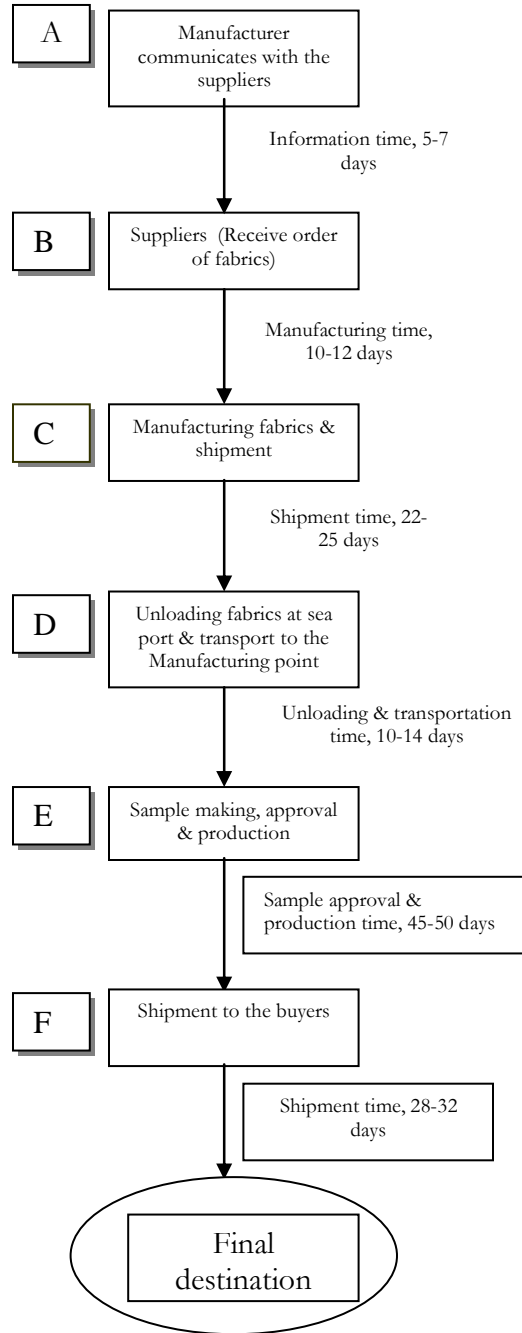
A

Manufacturer communicates with the suppliers

Information time, 5-7 days

B

Suppliers (Receive order of fabrics)

Manufacturing time, 10-12 days

C

Manufacturing fabrics & shipment

Shipment time, 22-25 days

D

Unloading fabrics at sea port & transport to the Manufacturing point

Unloading & transportation time, 10-14 days

E

Sample making, approval & production

Sample approval & production time, 45-50 days

F

Shipment to the buyers

Shipment time, 28-32 days

Final destination